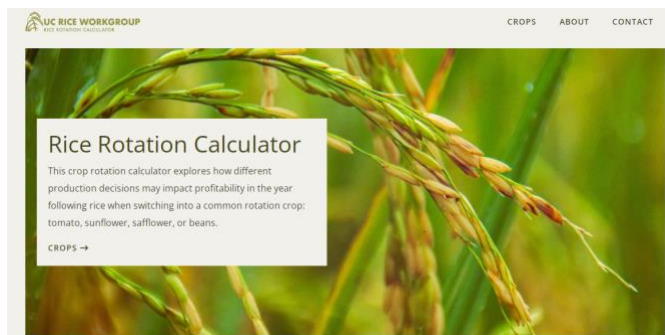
UC RICE WORKGROUP
RICE ROTATION CALCULATOR

CROPS ABOUT CONTACT

Rice Rotation Calculator

This crop rotation calculator explores how different production decisions may impact profitability in the year following rice when switching into a common rotation crop: tomato, sunflower, safflower, or beans.

CROPS →